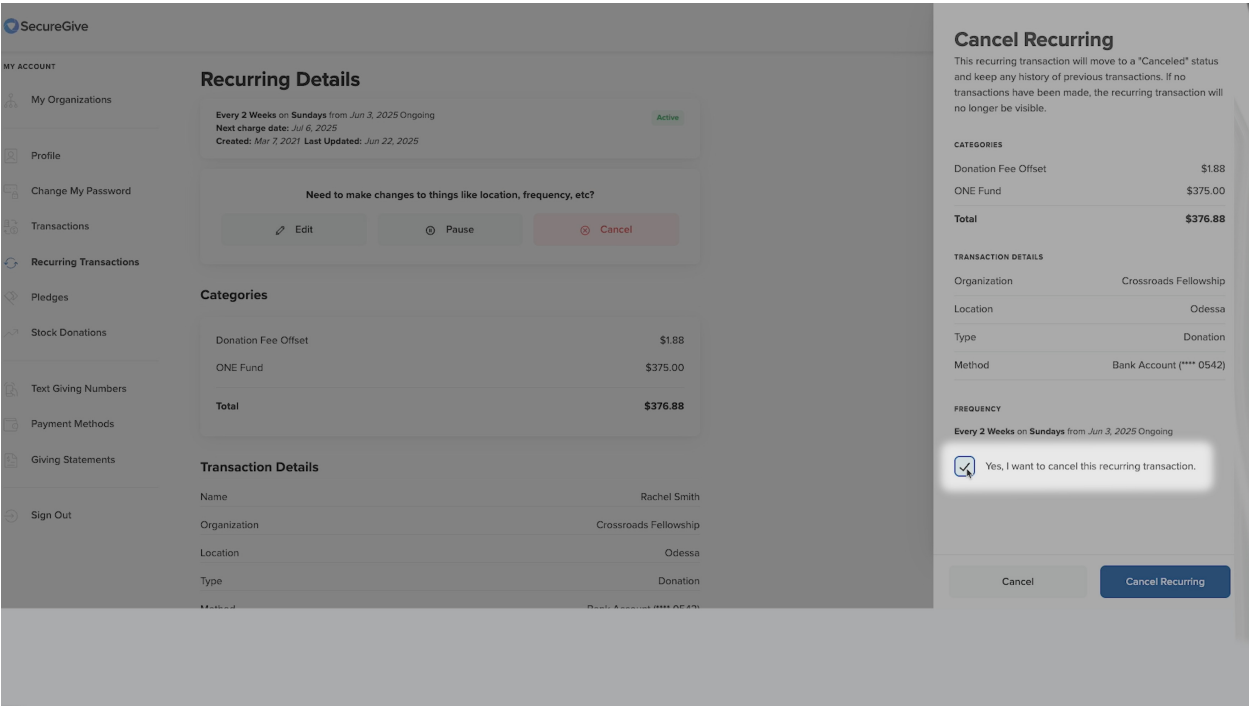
SecureGive

MY ACCOUNT

My Organizations

Profile

Change My Password

Transactions

Recurring Transactions

Pledges

Stock Donations

Text Giving Numbers

Payment Methods

Giving Statements

Sign Out

Recurring Details

Every 2 Weeks on Sundays from Jun 3, 2025 Ongoing
Next charge date: Jul 6, 2025
Created: Mar 7, 2021 Last Updated: Jun 22, 2025

Active

Need to make changes to things like location, frequency, etc?

Edit Pause Cancel

Categories

| | |
|---|---|
| Donation Fee Offset | $1.88 |
| ONE Fund | $375.00 |
| Total | $376.88 |

Transaction Details

| | |
|---|---|
| Name | Rachel Smith |
| Organization | Crossroads Fellowship |
| Location | Odessa |
| Type | Donation |
| Method | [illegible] |

Cancel Recurring

This recurring transaction will move to a "Canceled" status and keep any history of previous transactions. If no transactions have been made, the recurring transaction will no longer be visible.

CATEGORIES

| | |
|---|---|
| Donation Fee Offset | $1.88 |
| ONE Fund | $375.00 |
| Total | $376.88 |

TRANSACTION DETAILS

| | |
|---|---|
| Organization | Crossroads Fellowship |
| Location | Odessa |
| Type | Donation |
| Method | Bank Account (**** 0542) |

FREQUENCY

Every 2 Weeks on Sundays from Jun 3, 2025 Ongoing

Yes, I want to cancel this recurring transaction.

Cancel Cancel Recurring